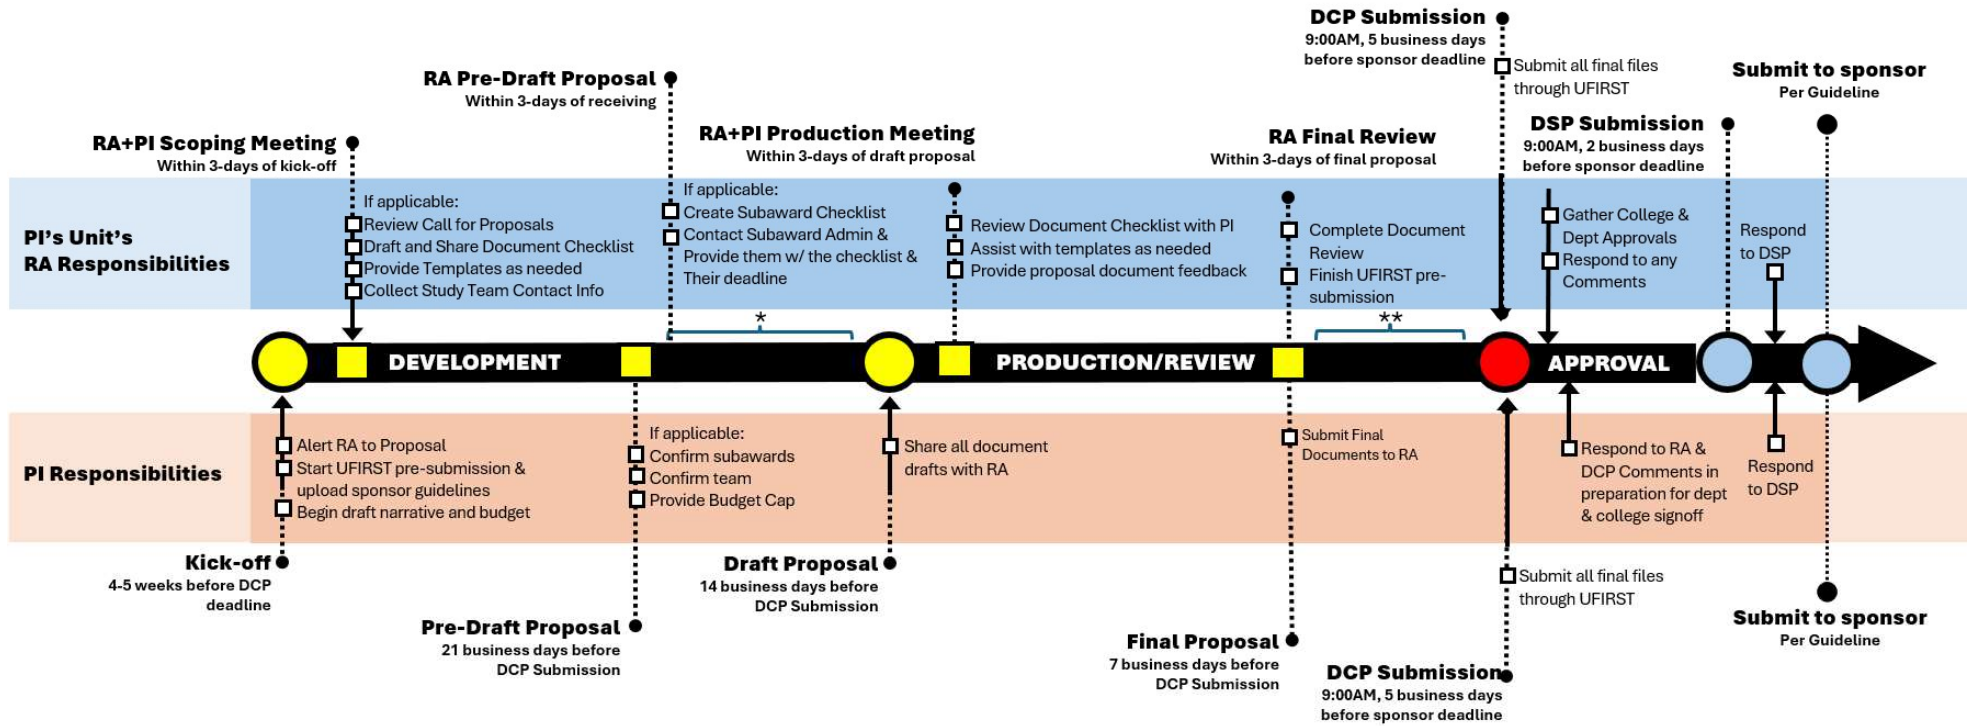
DCP Submission
9:00AM, 5 business days before sponsor deadline

Submit all final files through UFIRST

Submit to sponsor
Per Guideline

RA Pre-Draft Proposal
Within 3-days of receiving

RA+PI Production Meeting
Within 3-days of draft proposal

RA Final Review
Within 3-days of final proposal

DSP Submission
9:00AM, 2 business days before sponsor deadline

RA+PI Scoping Meeting
Within 3-days of kick-off

PI's Unit's RA Responsibilities

If applicable:
Review Call for Proposals
Draft and Share Document Checklist
Provide Templates as needed
Collect Study Team Contact Info

If applicable:
Create Subaward Checklist
Contact Subaward Admin & Provide them w/ the checklist & Their deadline

Review Document Checklist with PI
Assist with templates as needed
Provide proposal document feedback

Complete Document Review
Finish UFIRST pre-submission

Gather College & Dept Approvals
Respond to any Comments

Respond to DSP

*

**

DEVELOPMENT

PRODUCTION/REVIEW

APPROVAL

PI Responsibilities

Alert RA to Proposal
Start UFIRST pre-submission & upload sponsor guidelines
Begin draft narrative and budget

If applicable:
Confirm subawards
Confirm team
Provide Budget Cap

Share all document drafts with RA

Submit Final Documents to RA

Respond to RA & DCP Comments in preparation for dept & college signoff

Respond to DSP

Kick-off
4-5 weeks before DCP deadline

Draft Proposal
14 business days before DCP Submission

Submit all final files through UFIRST

Submit to sponsor
Per Guideline

Pre-Draft Proposal
21 business days before DCP Submission

Final Proposal
7 business days before DCP Submission

DCP Submission
9:00AM, 5 business days before sponsor deadline